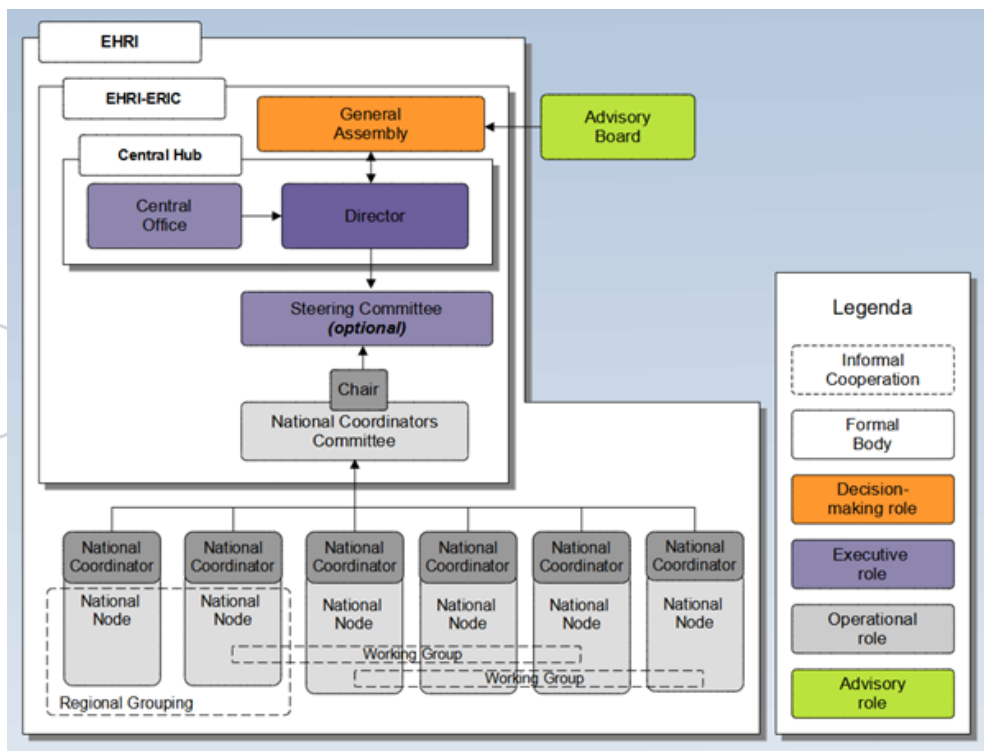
EHRI

EHRI-ERIC

General Assembly

Advisory Board

Central Hub

Central Office

Director

Steering Committee
*(optional)*

Chair

National Coordinators Committee

National Coordinator
National Node

National Coordinator
National Node

National Coordinator
National Node

National Coordinator
National Node

National Coordinator
National Node

National Coordinator
National Node

Working Group

Working Group

Regional Grouping

Legenda

Informal Cooperation

Formal Body

Decision-making role

Executive role

Operational role

Advisory role